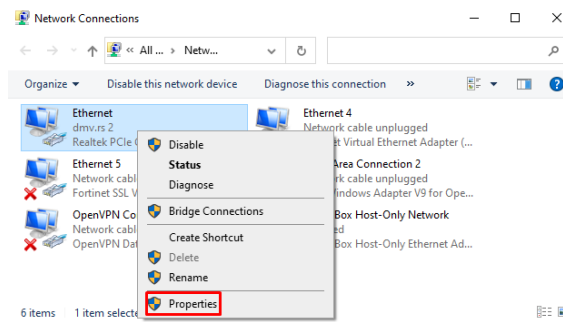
Network Connections

« All › Netw... › ↻

Organize ▾ Disable this network device Diagnose this connection »

Ethernet
dmv.rs 2
Realtek PCIe G

Ethernet 4
Network cable unplugged
t Virtual Ethernet Adapter (

Ethernet 5
Network cabl
Fortinet SSL V

Area Connection 2
Windows Adapter V9 for Ope...

OpenVPN Co
Network cabl
OpenVPN Dat

Box Host-Only Network
d
Box Host-Only Ethernet Ad...

Disable
Status
Diagnose
Bridge Connections
Create Shortcut
Delete
Rename
Properties

6 items 1 item selecte